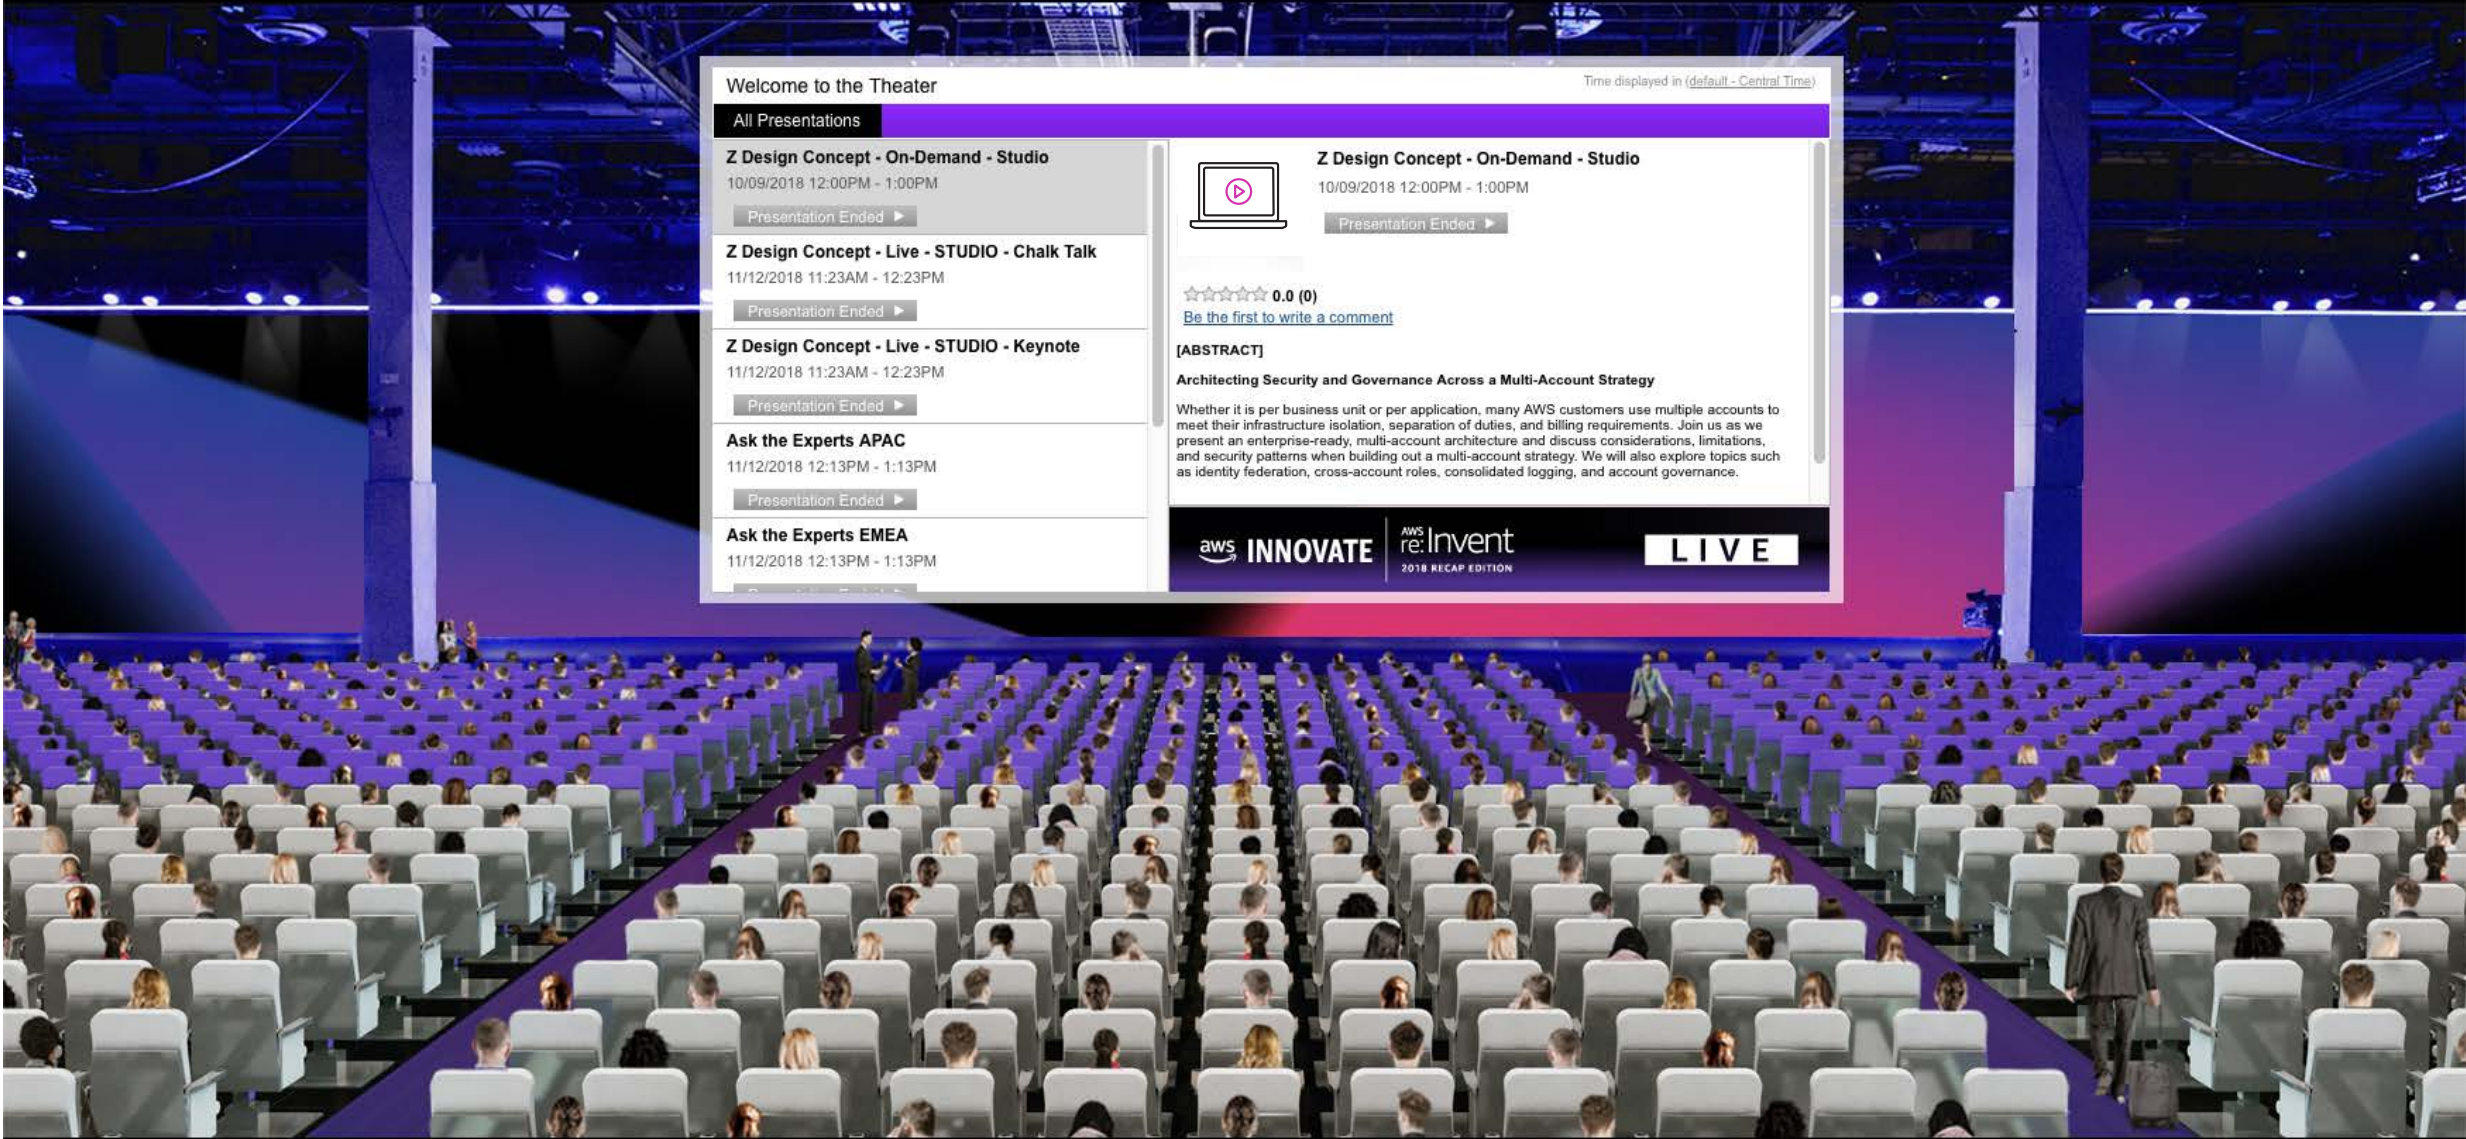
Welcome to the Theater

Time displayed in (default - Central Time)

All Presentations

Z Design Concept - On-Demand - Studio
10/09/2018 12:00PM - 1:00PM
Presentation Ended ▶

Z Design Concept - Live - STUDIO - Chalk Talk
11/12/2018 11:23AM - 12:23PM
Presentation Ended ▶

Z Design Concept - Live - STUDIO - Keynote
11/12/2018 11:23AM - 12:23PM
Presentation Ended ▶

Ask the Experts APAC
11/12/2018 12:13PM - 1:13PM
Presentation Ended ▶

Ask the Experts EMEA
11/12/2018 12:13PM - 1:13PM
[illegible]

Z Design Concept - On-Demand - Studio
10/09/2018 12:00PM - 1:00PM
Presentation Ended ▶

0.0 (0)
Be the first to write a comment

[ABSTRACT]

Architecting Security and Governance Across a Multi-Account Strategy

Whether it is per business unit or per application, many AWS customers use multiple accounts to meet their infrastructure isolation, separation of duties, and billing requirements. Join us as we present an enterprise-ready, multi-account architecture and discuss considerations, limitations, and security patterns when building out a multi-account strategy. We will also explore topics such as identity federation, cross-account roles, consolidated logging, and account governance.

aws INNOVATE AWS re:Invent 2018 RECAP EDITION LIVE